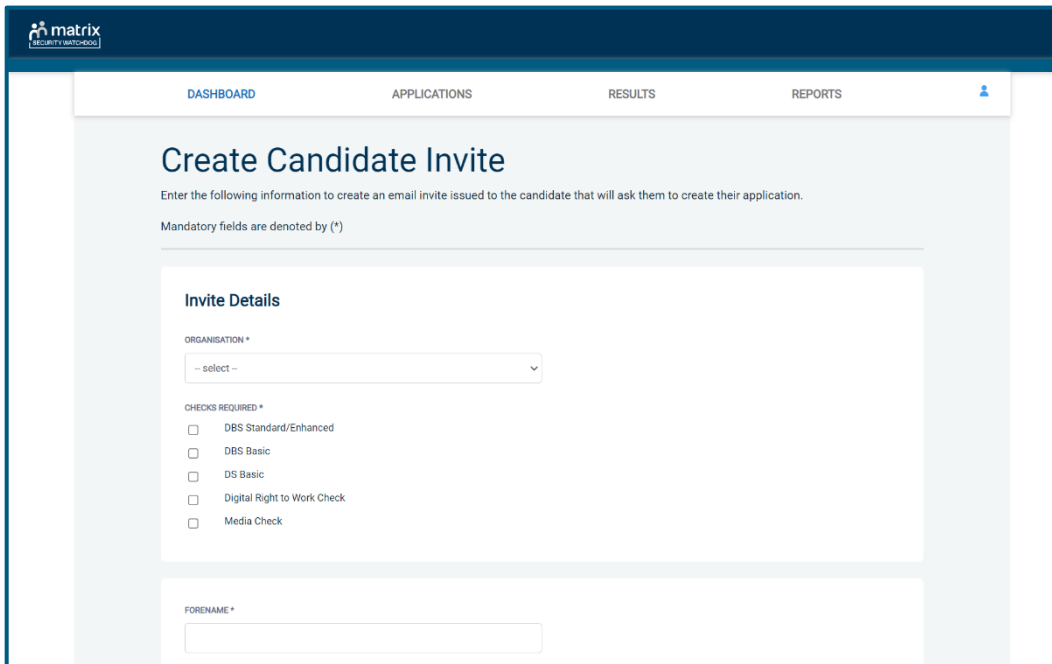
matrix
SECURITY WATCHDOG

DASHBOARD
APPLICATIONS
RESULTS
REPORTS

Create Candidate Invite

Enter the following information to create an email invite issued to the candidate that will ask them to create their application.

Mandatory fields are denoted by (*)

Invite Details

ORGANISATION *

-- select --

CHECKS REQUIRED *

DBS Standard/Enhanced

DBS Basic

DS Basic

Digital Right to Work Check

Media Check

FORENAME *